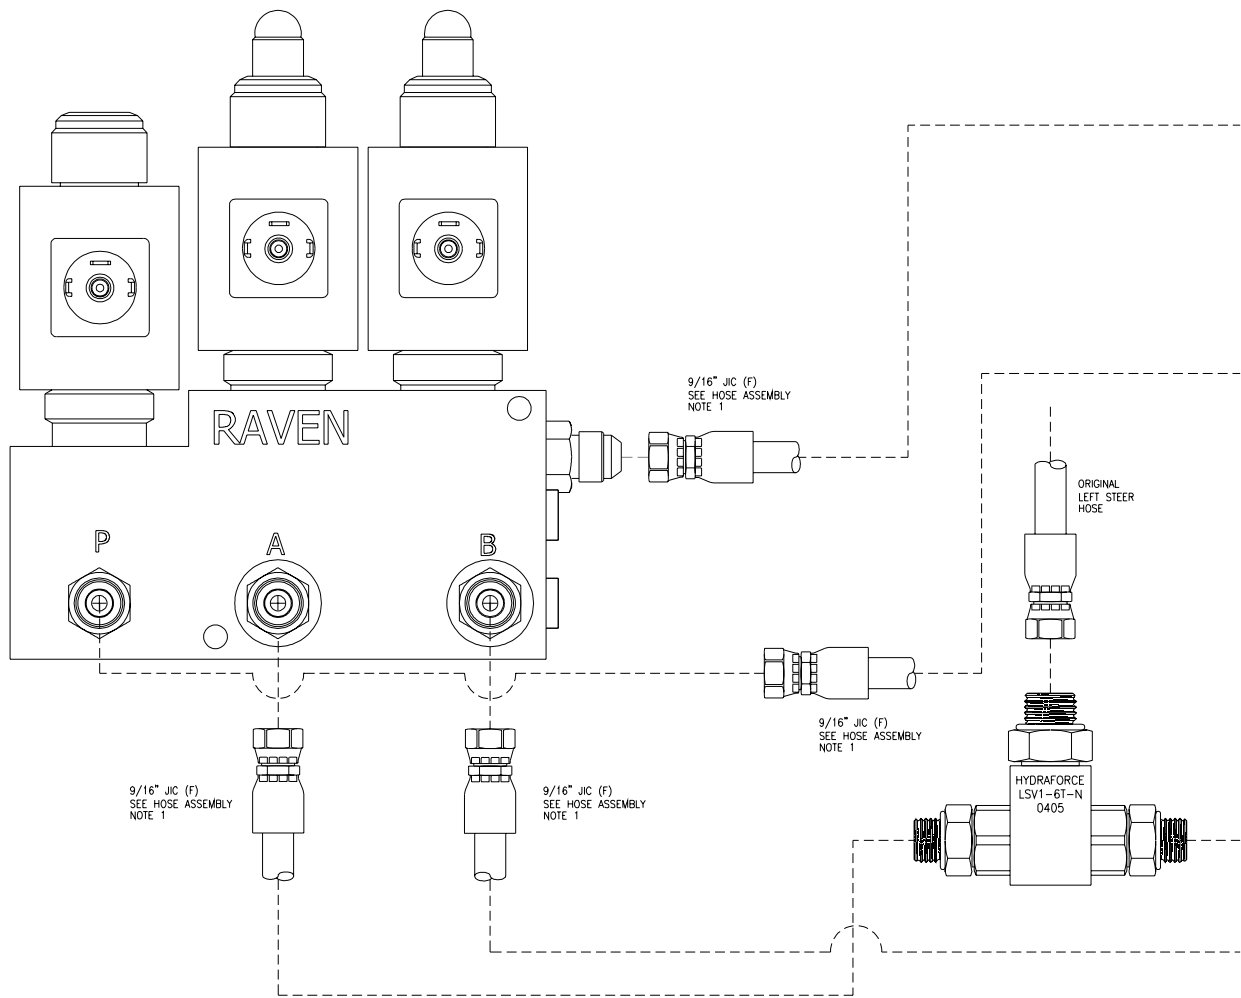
RAVEN

9/16" JIC (F)
SEE HOSE ASSEMBLY
NOTE 1

ORIGINAL
LEFT STEER
HOSE

P

A

B

9/16" JIC (F)
SEE HOSE ASSEMBLY
NOTE 1

HYDRAFORCE
LSV1-6T-N
0405

9/16" JIC (F)
SEE HOSE ASSEMBLY
NOTE 1

9/16" JIC (F)
SEE HOSE ASSEMBLY
NOTE 1